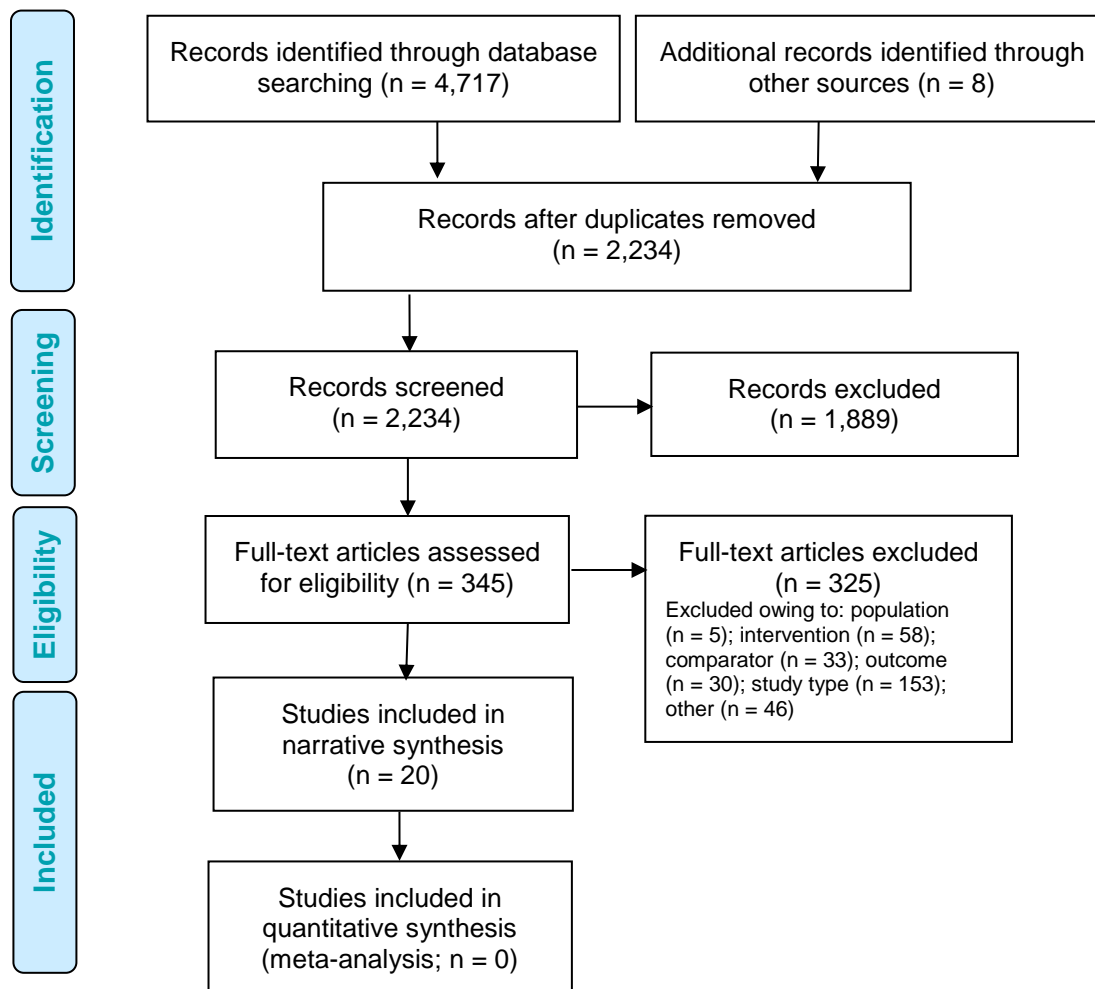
Identification

Records identified through database searching (n = 4,717)

Additional records identified through other sources (n = 8)

Records after duplicates removed (n = 2,234)

Screening

Records screened (n = 2,234)

Records excluded (n = 1,889)

Eligibility

Full-text articles assessed for eligibility (n = 345)

Full-text articles excluded (n = 325)
Excluded owing to: population (n = 5); intervention (n = 58); comparator (n = 33); outcome (n = 30); study type (n = 153); other (n = 46)

Included

Studies included in narrative synthesis (n = 20)

Studies included in quantitative synthesis (meta-analysis; n = 0)